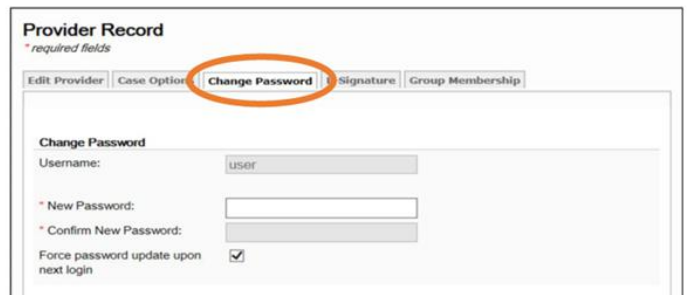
Provider Record
* required fields

Edit Provider | Case Options | Change Password | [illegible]Signature | Group Membership

Change Password

Username: user

* New Password:

* Confirm New Password:

Force password update upon next login